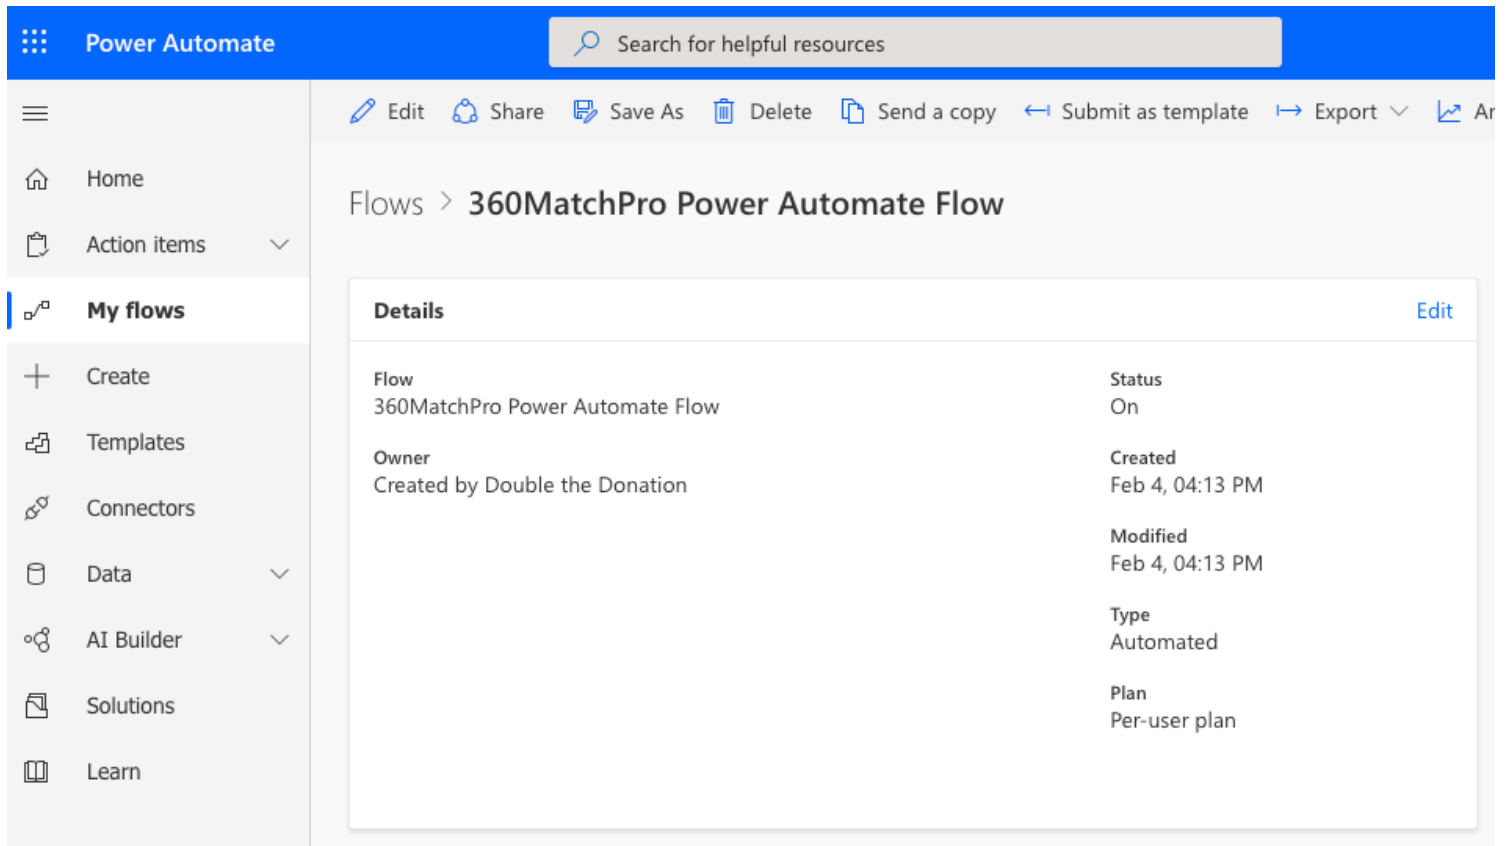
Power Automate

Search for helpful resources

Edit Share Save As Delete Send a copy Submit as template Export Ar

Home
Action items
My flows
Create
Templates
Connectors
Data
AI Builder
Solutions
Learn

Flows > 360MatchPro Power Automate Flow

Details Edit

Flow
360MatchPro Power Automate Flow

Owner
Created by Double the Donation

Status
On

Created
Feb 4, 04:13 PM

Modified
Feb 4, 04:13 PM

Type
Automated

Plan
Per-user plan